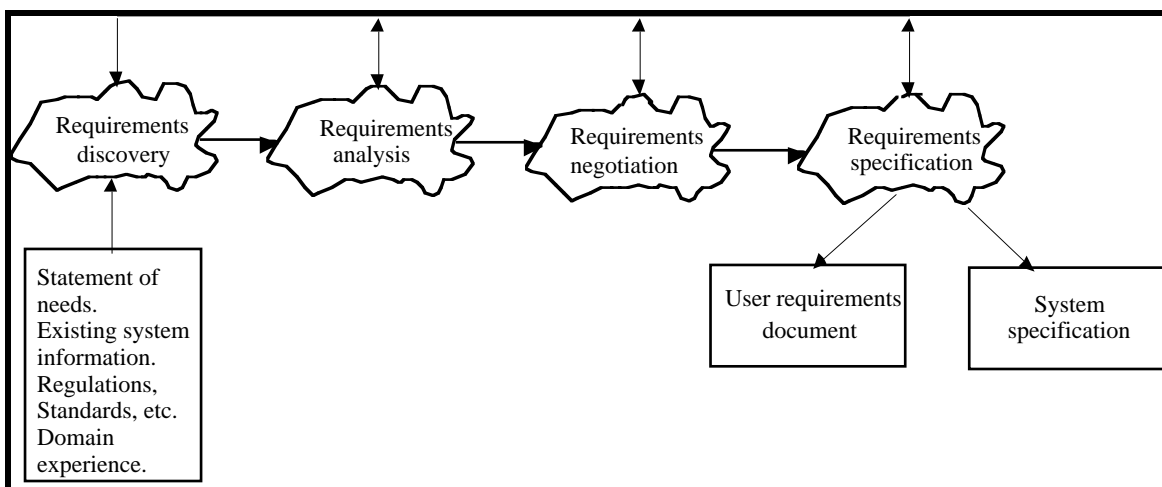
Requirements discovery

Requirements analysis

Requirements negotiation

Requirements specification

Statement of needs.
Existing system information.
Regulations, Standards, etc.
Domain experience.

User requirements document

System specification